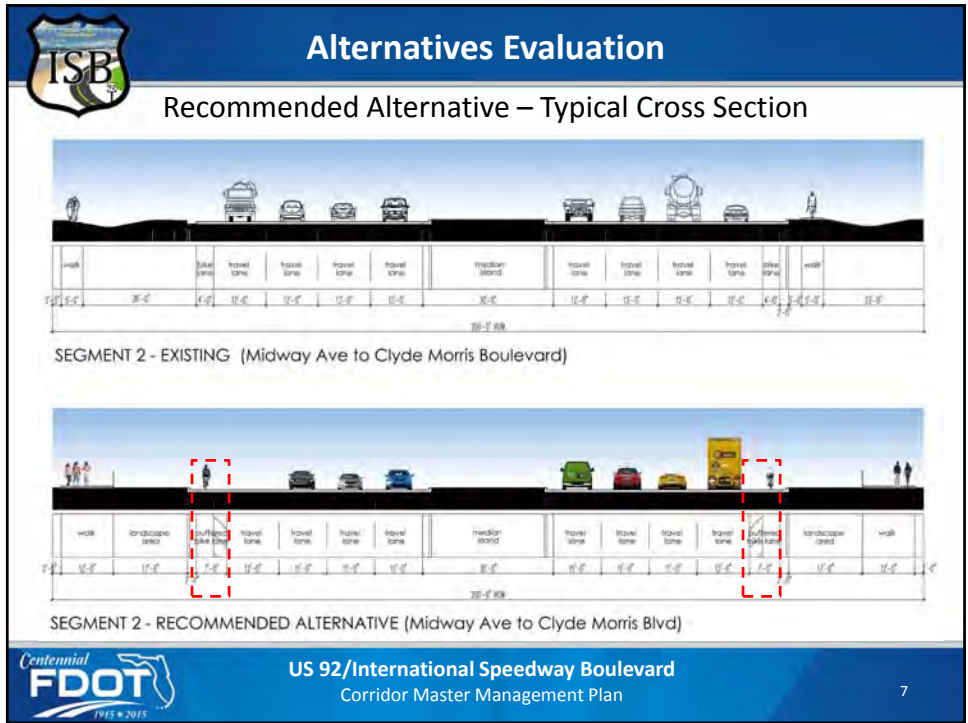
ISB

Alternatives Evaluation

Recommended Alternative – Typical Cross Section

walk | bike lane | travel lane | travel lane | travel lane | travel lane | median island | travel lane | travel lane | travel lane | travel lane | bike lane | walk

5'-0" 5'-0" 35'-0" 4'-0" 12'-0" 12'-0" 12'-0" 12'-0" 30'-0" 12'-0" 12'-0" 12'-0" 12'-0" 4'-0" 5'-0" 5'-0" 22'-0"

200'-0" ROW

SEGMENT 2 - EXISTING (Midway Ave to Clyde Morris Boulevard)

walk | landscape area | buffered bike lane | travel lane | travel lane | travel lane | travel lane | median island | travel lane | travel lane | travel lane | travel lane | buffered bike lane | landscape area | walk

12'-0" 17'-0" 7'-0" 12'-0" 11'-0" 11'-0" 11'-0" 30'-0" 11'-0" 11'-0" 11'-0" 12'-0" 7'-0" 17'-0" 12'-0"

200'-0" ROW

SEGMENT 2 - RECOMMENDED ALTERNATIVE (Midway Ave to Clyde Morris Blvd)

Centennial FDOT 1915 ★ 2015

US 92/International Speedway Boulevard
Corridor Master Management Plan

7